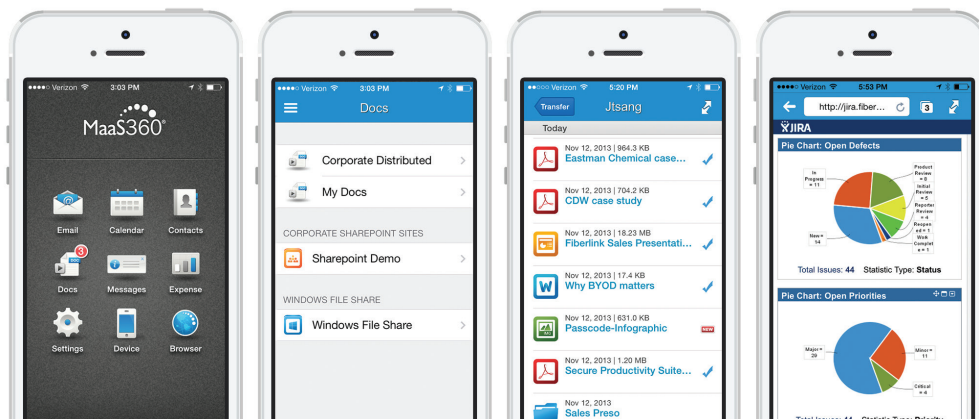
Verizon 3:03 PM
MaaS360®
Email
Calendar
Contacts
3
Docs
Messages
Expense
Settings
Device
Browser

Verizon 3:03 PM
Docs
Corporate Distributed
My Docs
CORPORATE SHAREPOINT SITES
Sharepoint Demo
WINDOWS FILE SHARE
Windows File Share

Verizon 5:20 PM
Transfer
Jtsang
Today
Nov 12, 2013 | 964.3 KB
Eastman Chemical case...
Nov 12, 2013 | 704.2 KB
CDW case study
Nov 12, 2013 | 18.23 MB
Fiberlink Sales Presentati...
Nov 12, 2013 | 17.4 KB
Why BYOD matters
Nov 12, 2013 | 631.0 KB
Passcode-Infographic
NEW
Nov 12, 2013 | 1.20 MB
Secure Productivity Suite...
Nov 12, 2013
Sales Preso

Verizon 5:53 PM
http://jira.fiber...
3
JIRA
Pie Chart: Open Defects
In Progress = 11
Product Review = 8
Initial Review = 5
Reporter Review = 4
Reopened = 1
Work Complete = 1
New = 14
Total Issues: 44 Statistic Type: Status
Pie Chart: Open Priorities
Major = 29
Minor = 11
Critical = 4